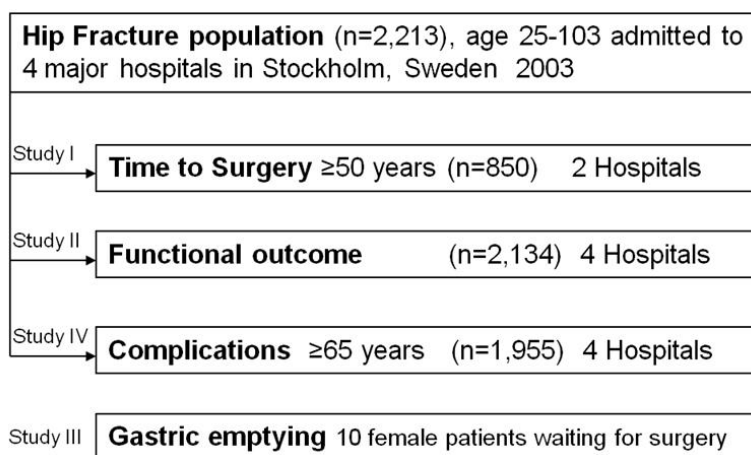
**Hip Fracture population** (n=2,213), age 25-103 admitted to 4 major hospitals in Stockholm, Sweden 2003

Study I

**Time to Surgery** ≥50 years (n=850) 2 Hospitals

Study II

**Functional outcome** (n=2,134) 4 Hospitals

Study IV

**Complications** ≥65 years (n=1,955) 4 Hospitals

Study III

**Gastric emptying** 10 female patients waiting for surgery